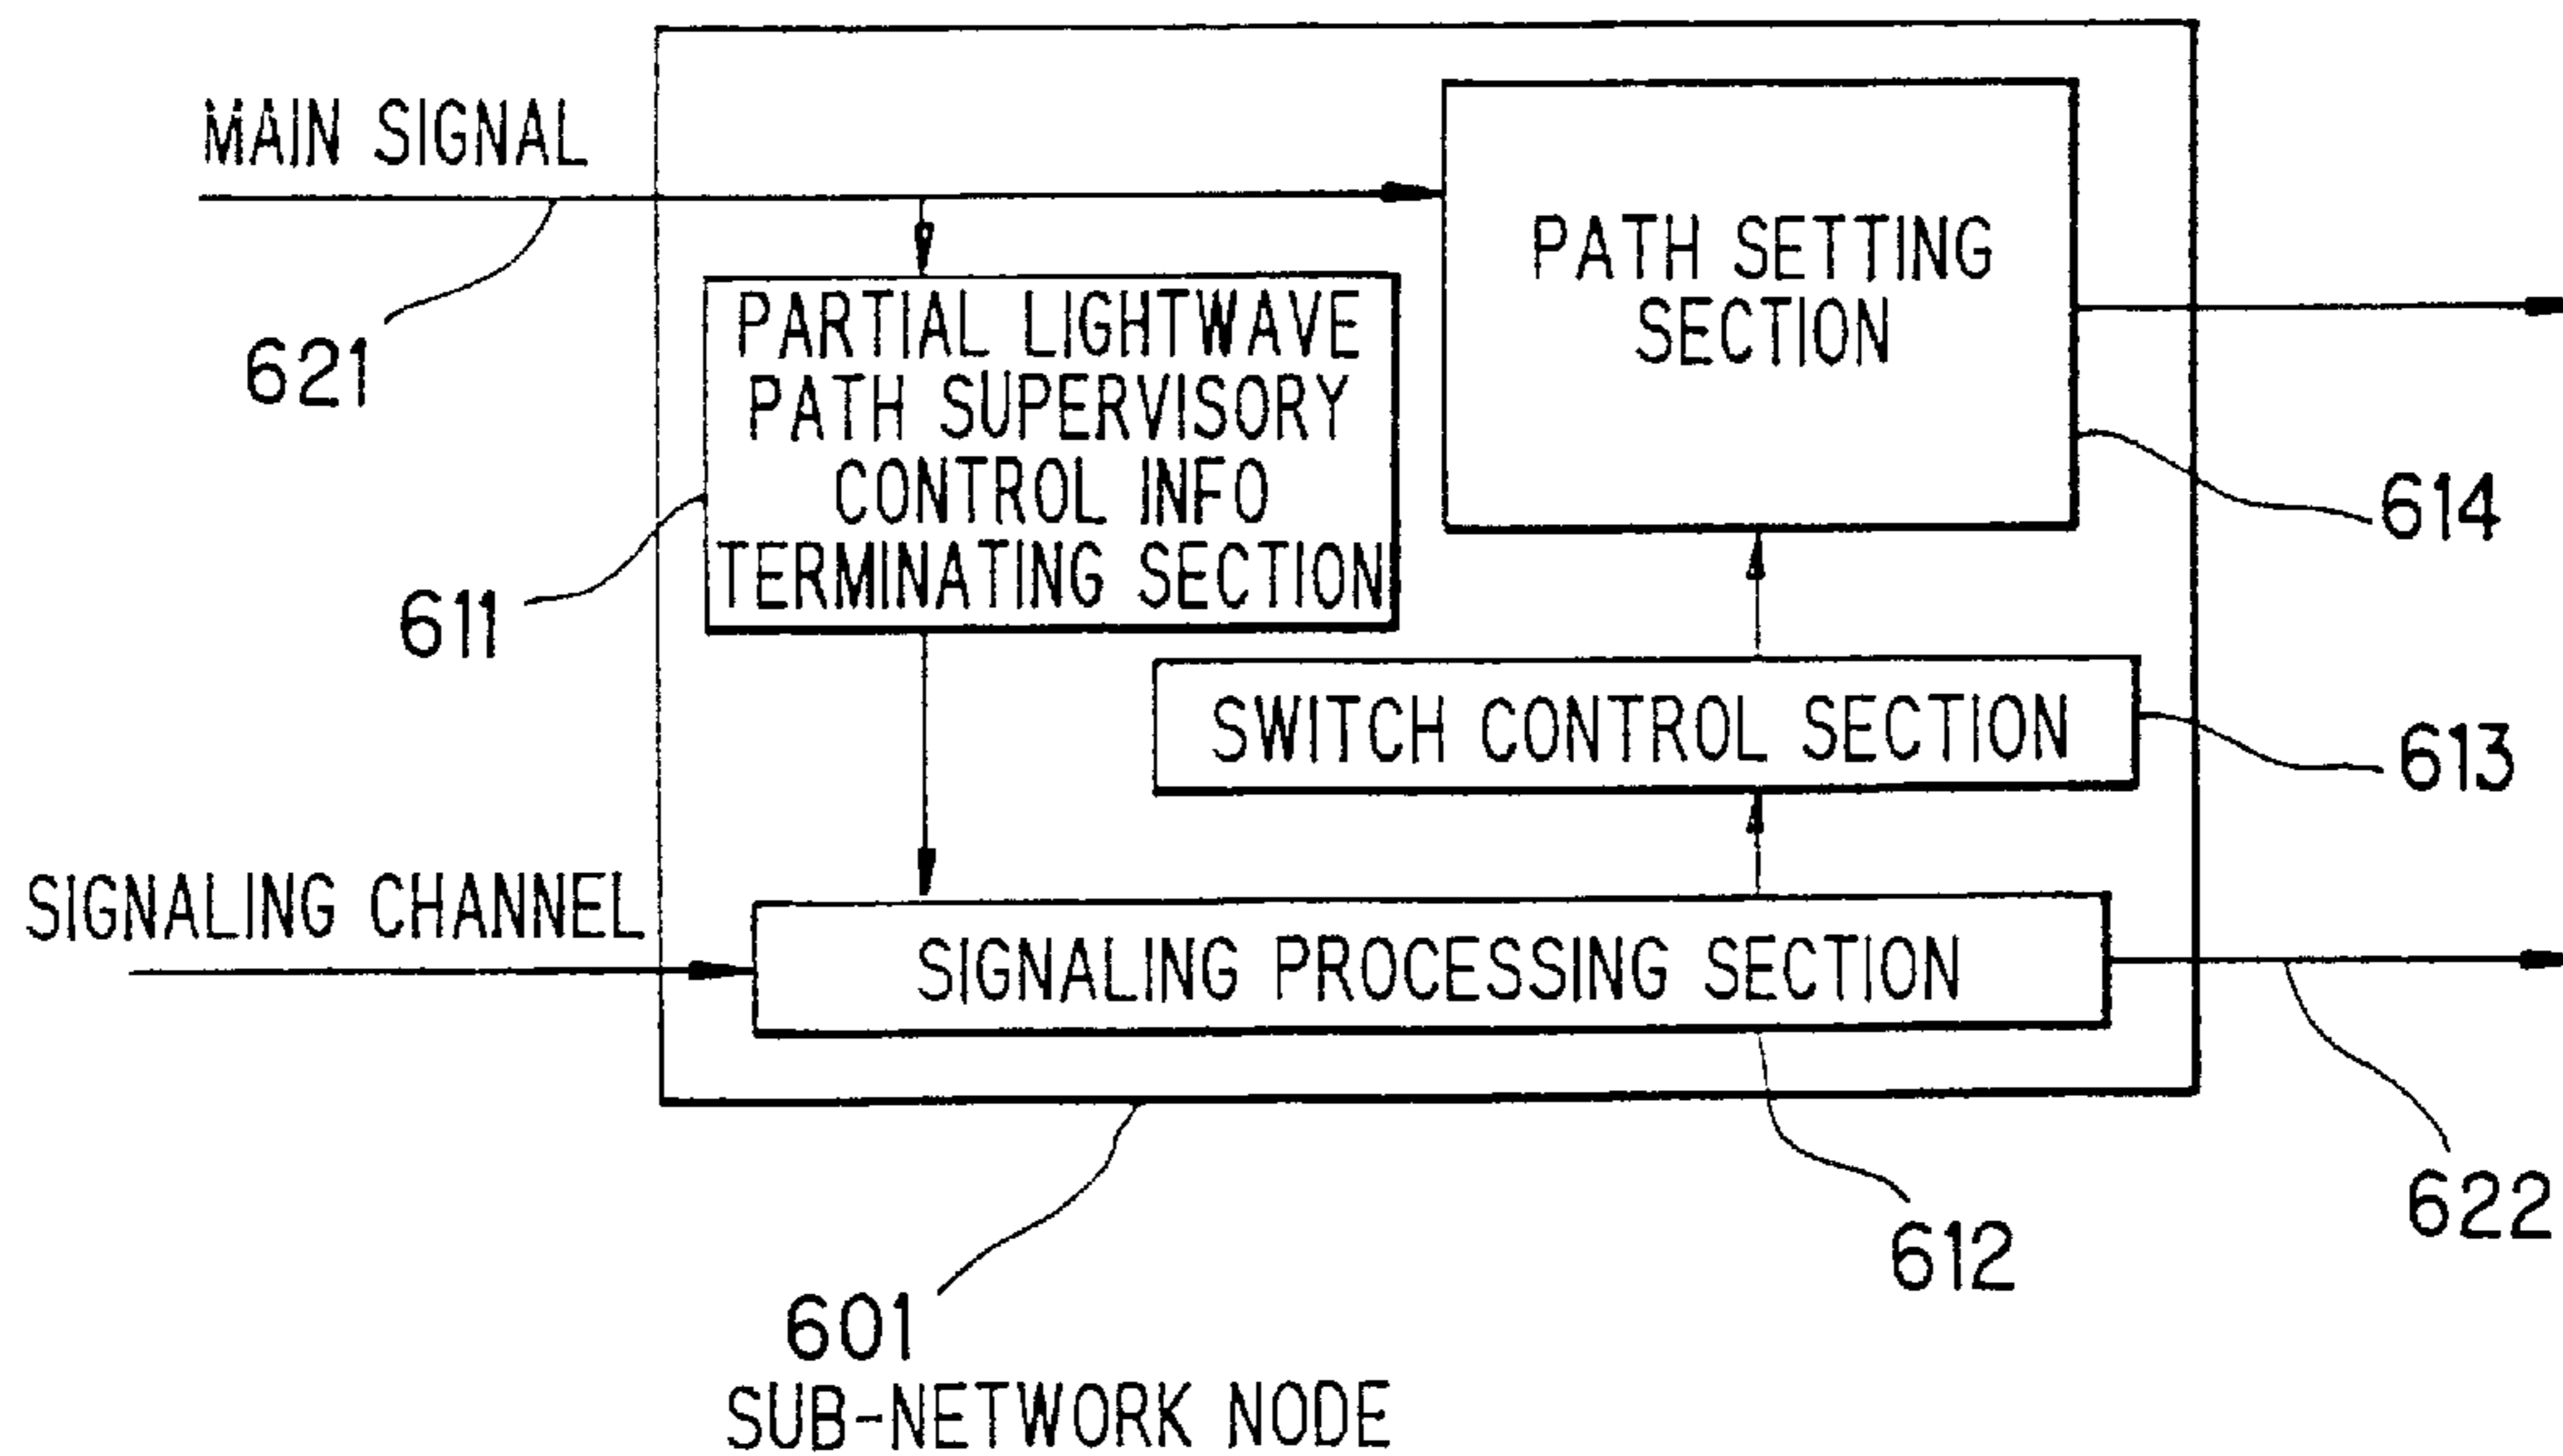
MAIN SIGNAL

621

PATH SETTING SECTION

PARTIAL LIGHTWAVE PATH SUPERVISORY CONTROL INFO TERMINATING SECTION

614

611

SWITCH CONTROL SECTION

613

SIGNALING CHANNEL

SIGNALING PROCESSING SECTION

622

612

601
SUB-NETWORK NODE